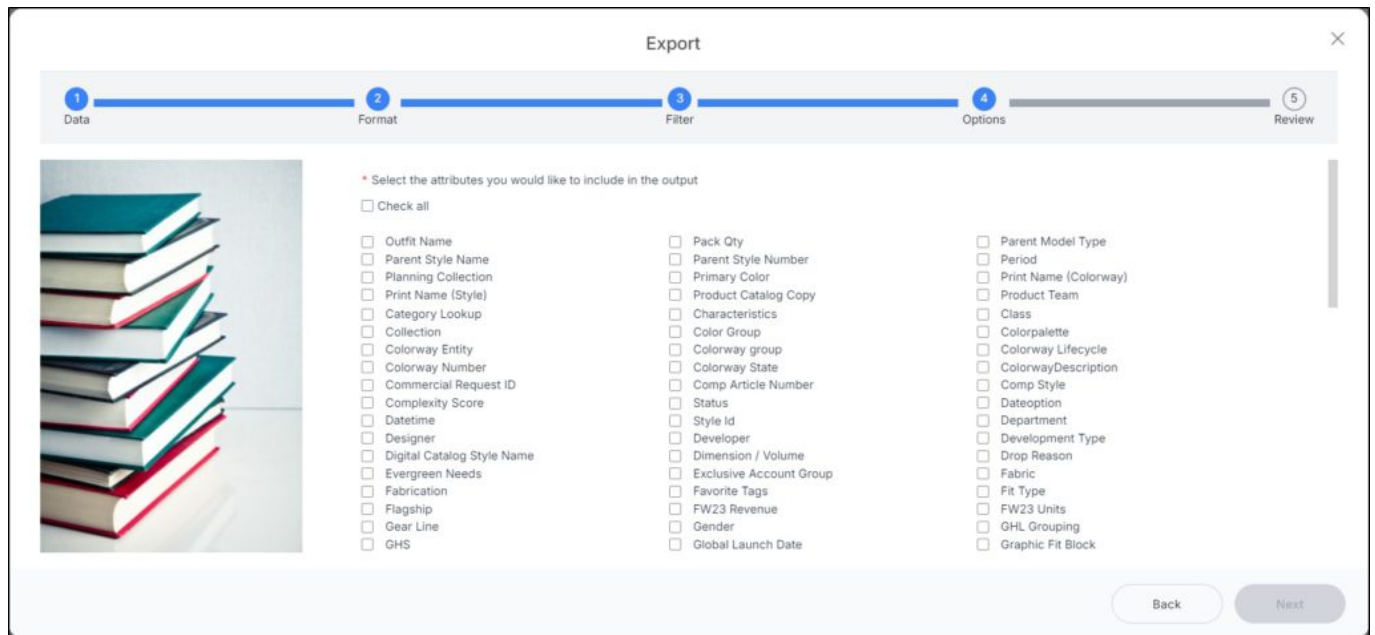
Export

×

1 Data
2 Format
3 Filter
4 Options
5 Review

* Select the attributes you would like to include in the output

Check all

Outfit Name
Parent Style Name
Planning Collection
Print Name (Style)
Category Lookup
Collection
Colorway Entity
Colorway Number
Commercial Request ID
Complexity Score
Datetime
Designer
Digital Catalog Style Name
Evergreen Needs
Fabrication
Flagship
Gear Line
GHS

Pack Qty
Parent Style Number
Primary Color
Product Catalog Copy
Characteristics
Color Group
Colorway group
Colorway State
Comp Article Number
Status
Style Id
Developer
Dimension / Volume
Exclusive Account Group
Favorite Tags
FW23 Revenue
Gender
Global Launch Date

Parent Model Type
Period
Print Name (Colorway)
Product Team
Class
Colorpalette
Colorway Lifecycle
ColorwayDescription
Comp Style
Dateoption
Department
Development Type
Drop Reason
Fabric
Fit Type
FW23 Units
GHL Grouping
Graphic Fit Block

Back
Next